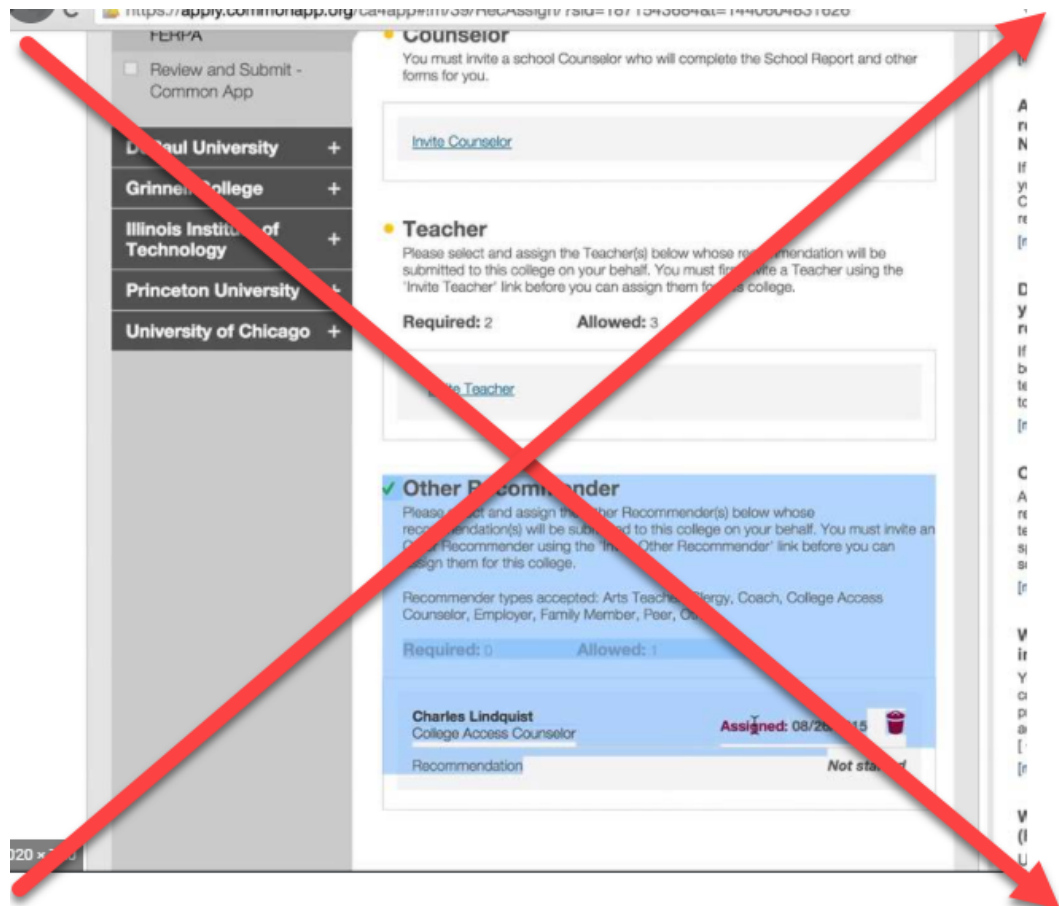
https://apply.commonapp.org/ca4app#!/n/39/RecAssign/?sid=1871543684&t=1440604831626

FERPA

Review and Submit - Common App

D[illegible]aul University +

Grinne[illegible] College +

Illinois Institu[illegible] of Technology +

Princeton University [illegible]

University of Chicago +

Counselor

You must invite a school Counselor who will complete the School Report and other forms for you.

Invite Counselor

Teacher

Please select and assign the Teacher(s) below whose re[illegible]mendation will be submitted to this college on your behalf. You must fir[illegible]vite a Teacher using the 'Invite Teacher' link before you can assign them fo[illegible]s college.

Required: 2 Allowed: 3

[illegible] Teacher

✓ Other R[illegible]commender

Please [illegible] and assign th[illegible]ther Recommender(s) below whose reco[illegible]endation(s) will be subm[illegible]ed to this college on your behalf. You must invite an O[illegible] Recommender using the 'In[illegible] Other Recommender' link before you can assign them for this college.

Recommender types accepted: Arts Teach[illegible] Clergy, Coach, College Access Counselor, Employer, Family Member, Peer, O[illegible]

Required: 0 Allowed: 1

Charles Lindquist
College Access Counselor

Assigned: 08/2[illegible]15

Recommendation

Not sta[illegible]d

020 × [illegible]